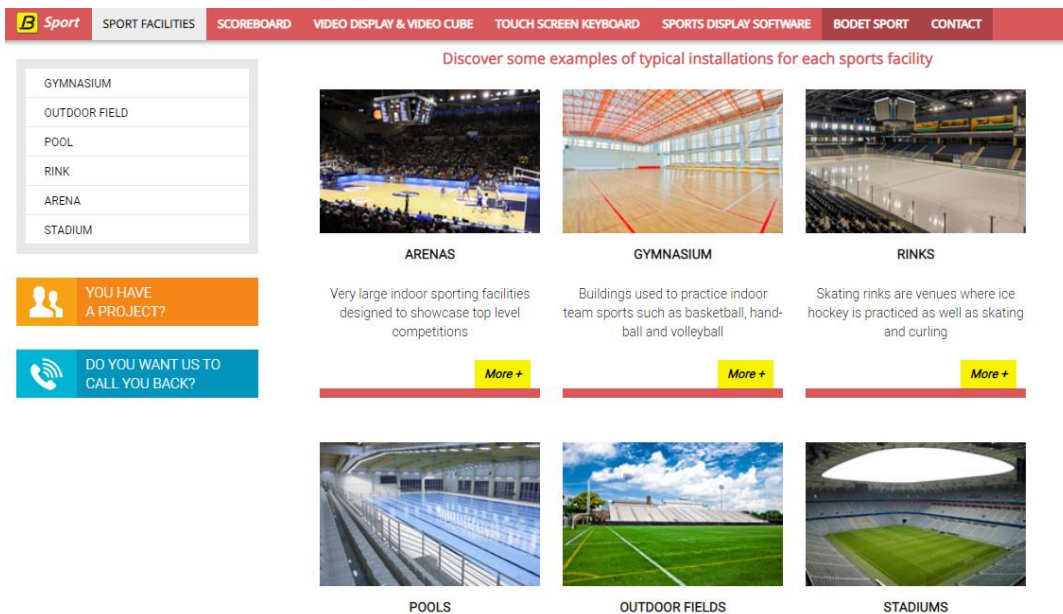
B Sport | SPORT FACILITIES | SCOREBOARD | VIDEO DISPLAY & VIDEO CUBE | TOUCH SCREEN KEYBOARD | SPORTS DISPLAY SOFTWARE | BODET SPORT | CONTACT

GYMNASIUM
OUTDOOR FIELD
POOL
RINK
ARENA
STADIUM

YOU HAVE A PROJECT?

DO YOU WANT US TO CALL YOU BACK?

Discover some examples of typical installations for each sports facility

ARENAS

Very large indoor sporting facilities designed to showcase top level competitions

More +

GYMNASIUM

Buildings used to practice indoor team sports such as basketball, handball and volleyball

More +

RINKS

Skating rinks are venues where ice hockey is practiced as well as skating and curling

More +

POOLS

OUTDOOR FIELDS

STADIUMS